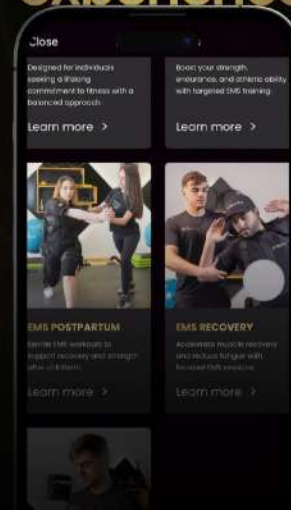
Close

Designed for individuals seeking a lifelong commitment to fitness with a balanced approach.

Learn more >

Boost your strength, endurance, and athletic ability with targeted EMS training.

Learn more >

EMS POSTPARTUM

Gentle EMS workouts to support recovery and strength after childbirth.

Learn more >

EMS RECOVERY

Accelerate muscle recovery and reduce fatigue with focused EMS sessions.

Learn more >